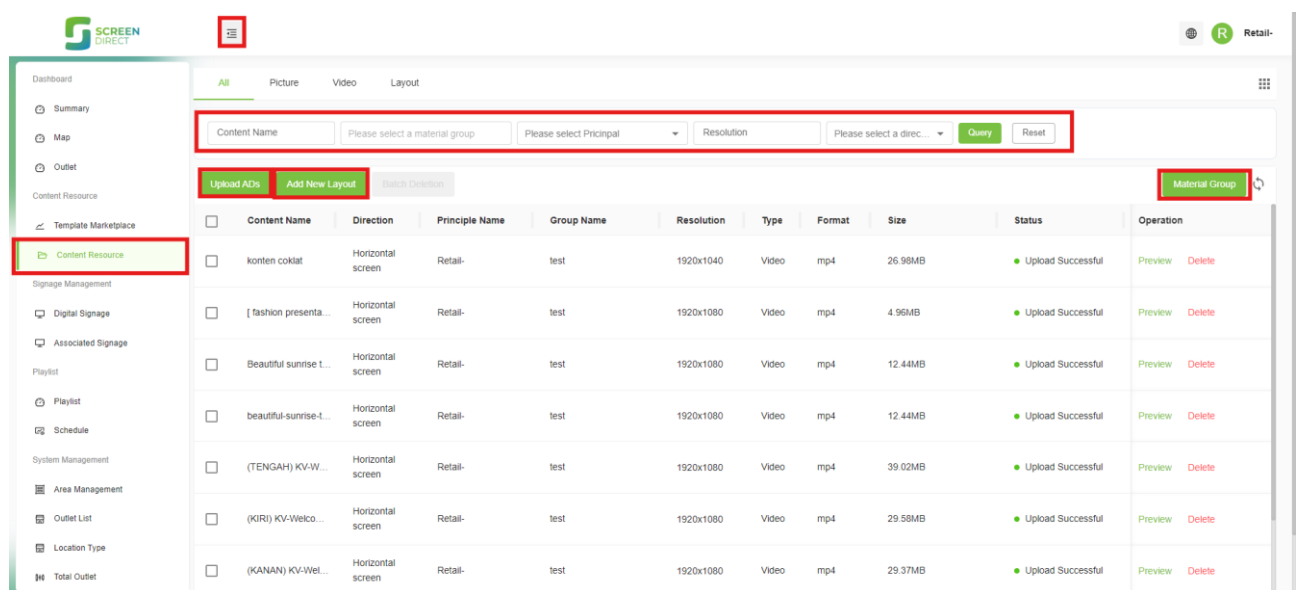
SCREEN DIRECT

R Retail-

Dashboard
Summary
Map
Outlet
Content Resource
Template Marketplace
Content Resource
Signage Management
Digital Signage
Associated Signage
Playlist
Playlist
Schedule
System Management
Area Management
Outlet List
Location Type
Total Outlet

All Picture Video Layout

Content Name | Please select a material group | Please select Pricinpal | Resolution | Please select a direc... | Query | Reset

Upload ADs | Add New Layout | Batch Deletion | Material Group

| | Content Name | Direction | Principle Name | Group Name | Resolution | Type | Format | Size | Status | Operation |
|---|---|---|---|---|---|---|---|---|---|---|
| | konten coklat | Horizontal screen | Retail- | test | 1920x1040 | Video | mp4 | 26.98MB | Upload Successful | Preview Delete |
| | [ fashion presenta... | Horizontal screen | Retail- | test | 1920x1080 | Video | mp4 | 4.96MB | Upload Successful | Preview Delete |
| | Beautiful sunrise t... | Horizontal screen | Retail- | test | 1920x1080 | Video | mp4 | 12.44MB | Upload Successful | Preview Delete |
| | beautiful-sunrise-t... | Horizontal screen | Retail- | test | 1920x1080 | Video | mp4 | 12.44MB | Upload Successful | Preview Delete |
| | (TENGAH) KV-W... | Horizontal screen | Retail- | test | 1920x1080 | Video | mp4 | 39.02MB | Upload Successful | Preview Delete |
| | (KIRI) KV-Welco... | Horizontal screen | Retail- | test | 1920x1080 | Video | mp4 | 29.58MB | Upload Successful | Preview Delete |
| | (KANAN) KV-Wel... | Horizontal screen | Retail- | test | 1920x1080 | Video | mp4 | 29.37MB | Upload Successful | Preview Delete |